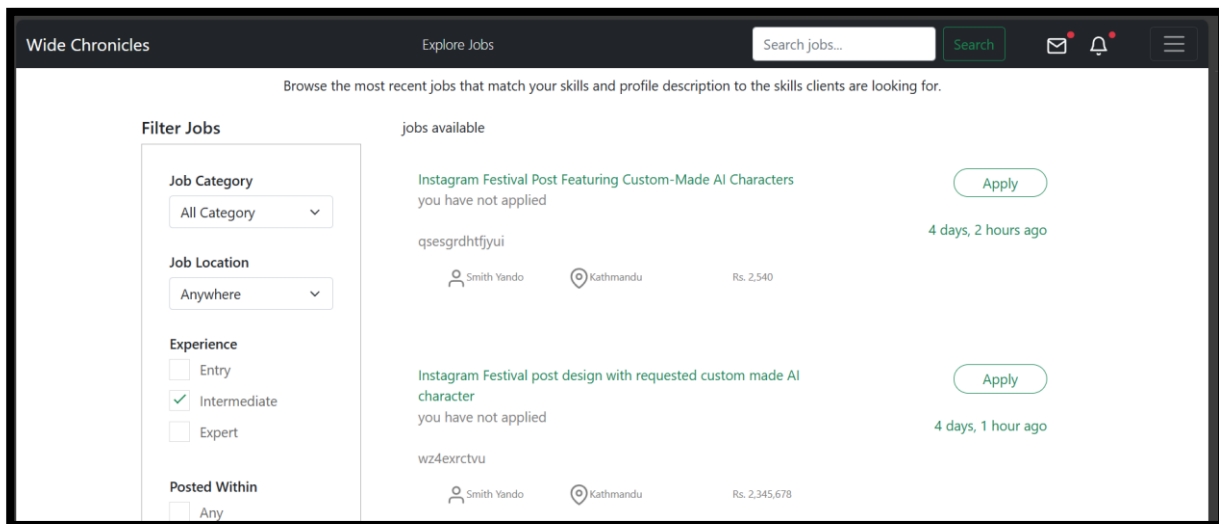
Wide Chronicles

Explore Jobs

Search jobs...

Search

Browse the most recent jobs that match your skills and profile description to the skills clients are looking for.

Filter Jobs

Job Category

All Category

Job Location

Anywhere

Experience

Entry

Intermediate

Expert

Posted Within

Any

jobs available

Instagram Festival Post Featuring Custom-Made AI Characters

you have not applied

Apply

4 days, 2 hours ago

qsesgrdhtfjyui

Smith Yando

Kathmandu

Rs. 2,540

Instagram Festival post design with requested custom made AI character

you have not applied

Apply

4 days, 1 hour ago

wz4exrctvu

Smith Yando

Kathmandu

Rs. 2,345,678